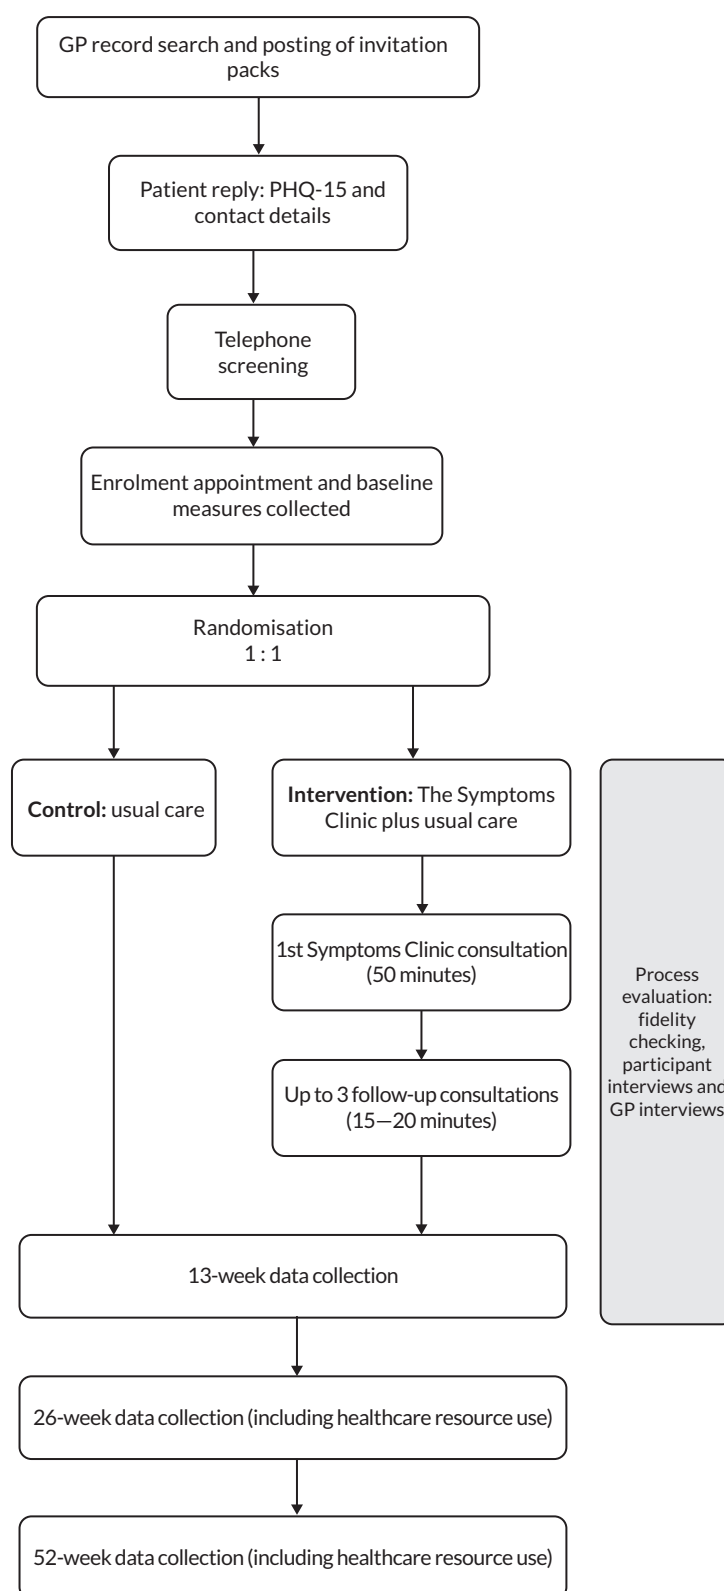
GP record search and posting of invitation packs

Patient reply: PHQ-15 and contact details

Telephone screening

Enrolment appointment and baseline measures collected

Randomisation
1 : 1

Control: usual care

Intervention: The Symptoms Clinic plus usual care

1st Symptoms Clinic consultation (50 minutes)

Up to 3 follow-up consultations (15—20 minutes)

Process evaluation: fidelity checking, participant interviews and GP interviews

13-week data collection

26-week data collection (including healthcare resource use)

52-week data collection (including healthcare resource use)